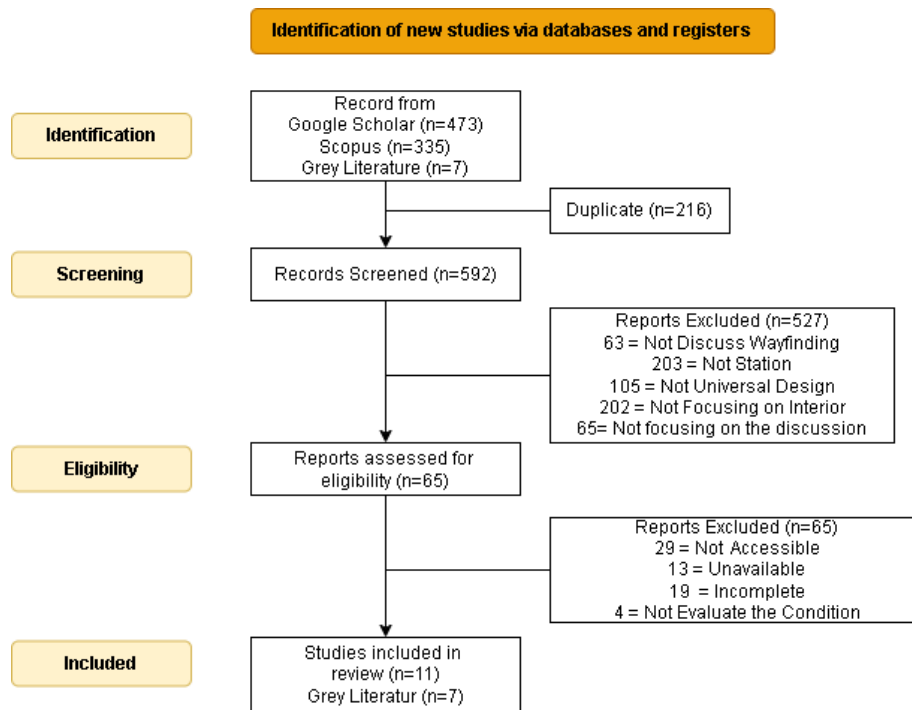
Identification of new studies via databases and registers

Identification

Record from
Google Scholar (n=473)
Scopus (n=335)
Grey Literature (n=7)

Duplicate (n=216)

Screening

Records Screened (n=592)

Reports Excluded (n=527)
63 = Not Discuss Wayfinding
203 = Not Station
105 = Not Universal Design
202 = Not Focusing on Interior
65= Not focusing on the discussion

Eligibility

Reports assessed for eligibility (n=65)

Reports Excluded (n=65)
29 = Not Accessible
13 = Unavailable
19 = Incomplete
4 = Not Evaluate the Condition

Included

Studies included in review (n=11)
Grey Literatur (n=7)